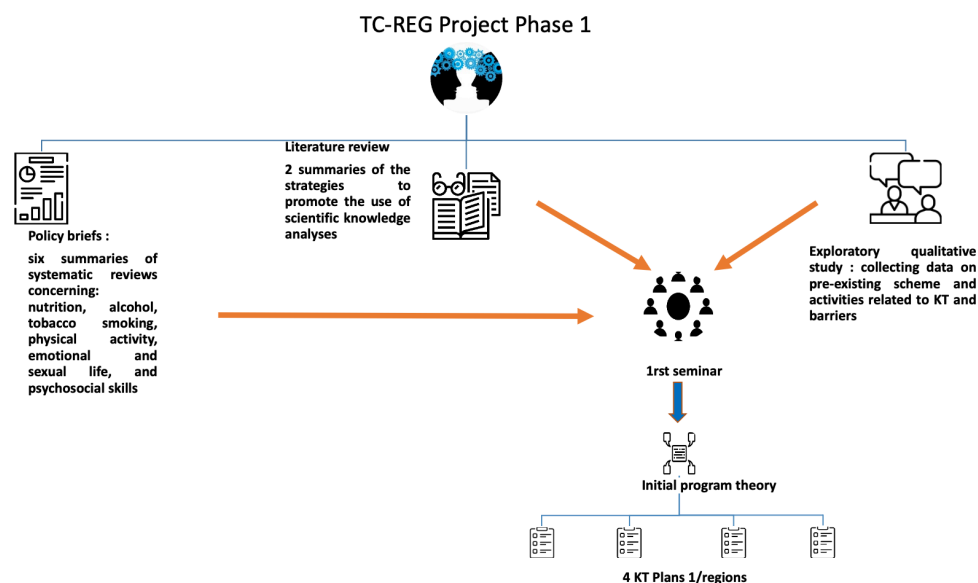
TC-REG Project Phase 1

Literature review

2 summaries of the strategies to promote the use of scientific knowledge analyses

Policy briefs :

six summaries of systematic reviews concerning: nutrition, alcohol, tobacco smoking, physical activity, emotional and sexual life, and psychosocial skills

Exploratory qualitative study : collecting data on pre-existing scheme and activities related to KT and barriers

1rst seminar

Initial program theory

4 KT Plans 1/regions